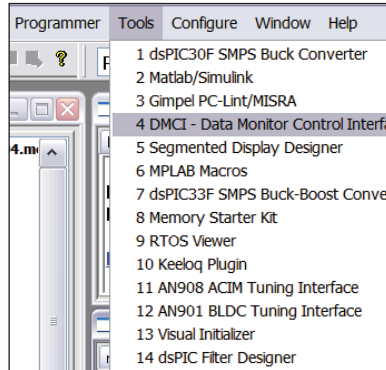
Programmer Tools Configure Window Help

1 dsPIC30F SMPS Buck Converter
2 Matlab/Simulink
3 Gimpel PC-Lint/MISRA
4 DMCI - Data Monitor Control Interfa
5 Segmented Display Designer
6 MPLAB Macros
7 dsPIC33F SMPS Buck-Boost Conve
8 Memory Starter Kit
9 RTOS Viewer
10 Keeloq Plugin
11 AN908 ACIM Tuning Interface
12 AN901 BLDC Tuning Interface
13 Visual Initializer
14 dsPIC Filter Designer